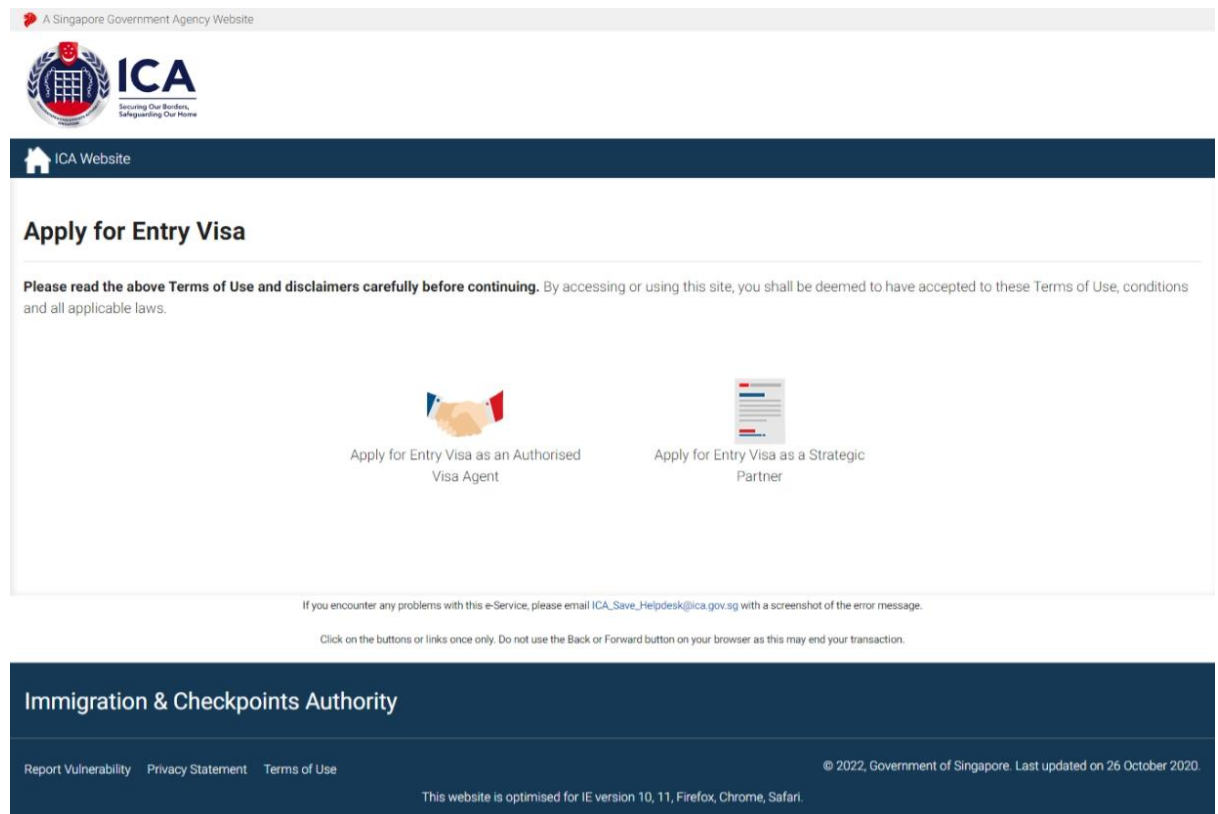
A Singapore Government Agency Website

ICA
Securing Our Borders, Safeguarding Our Home

ICA Website

Apply for Entry Visa

**Please read the above Terms of Use and disclaimers carefully before continuing.** By accessing or using this site, you shall be deemed to have accepted to these Terms of Use, conditions and all applicable laws.

Apply for Entry Visa as an Authorised Visa Agent

Apply for Entry Visa as a Strategic Partner

If you encounter any problems with this e-Service, please email ICA_Save_Helpdesk@ica.gov.sg with a screenshot of the error message.

Click on the buttons or links once only. Do not use the Back or Forward button on your browser as this may end your transaction.

Immigration & Checkpoints Authority

Report Vulnerability Privacy Statement Terms of Use

© 2022, Government of Singapore. Last updated on 26 October 2020.

This website is optimised for IE version 10, 11, Firefox, Chrome, Safari.